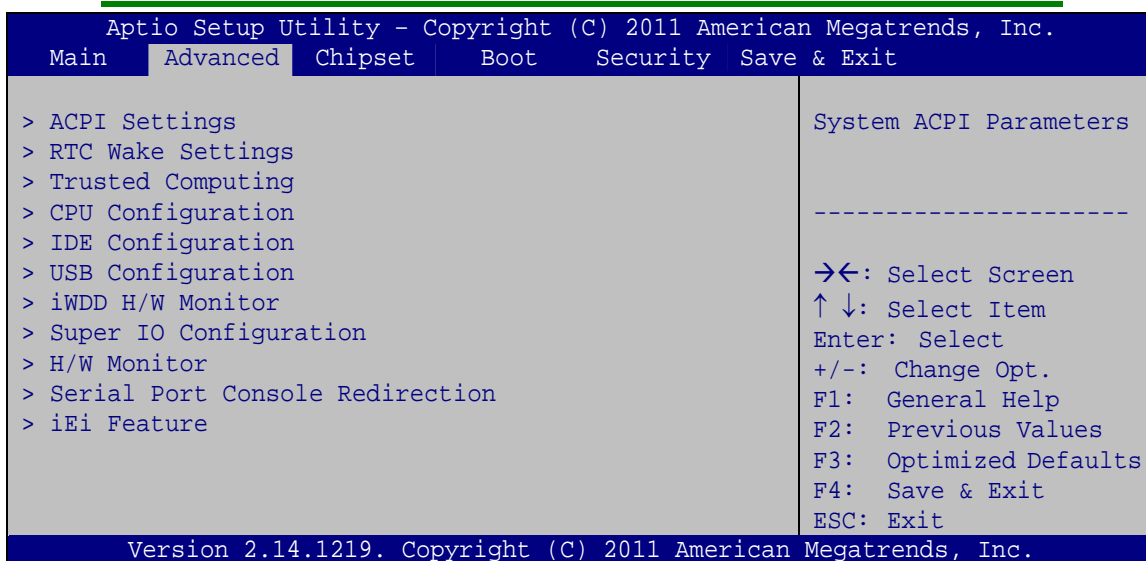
Aptio Setup Utility – Copyright (C) 2011 American Megatrends, Inc.

Main Advanced Chipset Boot Security Save & Exit

> ACPI Settings
> RTC Wake Settings
> Trusted Computing
> CPU Configuration
> IDE Configuration
> USB Configuration
> iWDD H/W Monitor
> Super IO Configuration
> H/W Monitor
> Serial Port Console Redirection
> iEi Feature

System ACPI Parameters

----------------------

→←: Select Screen
↑ ↓: Select Item
Enter: Select
+/-: Change Opt.
F1: General Help
F2: Previous Values
F3: Optimized Defaults
F4: Save & Exit
ESC: Exit

Version 2.14.1219. Copyright (C) 2011 American Megatrends, Inc.